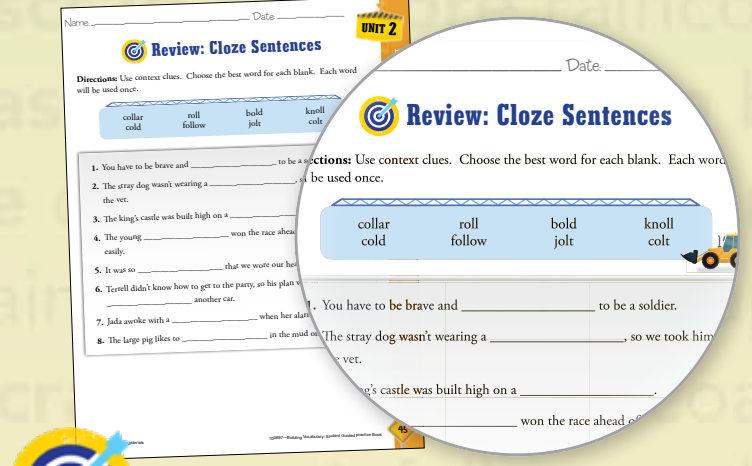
Name _______________ Date _______________

UNIT 2

Review: Cloze Sentences

Directions: Use context clues. Choose the best word for each blank. Each word will be used once.

| collar | roll | bold | knoll |
|---|---|---|---|
| cold | follow | jolt | colt |

1. You have to be brave and _______________ to be a soldier.

2. The stray dog wasn't wearing a _______________, so we took him to the vet.

3. The king's castle was built high on a _______________.

4. The young _______________ won the race ahead of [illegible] easily.

5. It was so _______________ that we wore our he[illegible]

6. Terrell didn't know how to get to the party, so his plan w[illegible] _______________ another car.

7. Jada awoke with a _______________ when her alar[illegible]

8. The large pig likes to _______________ in the mud o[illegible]

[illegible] Building Vocabulary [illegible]

45

Date _______________

Review: Cloze Sentences

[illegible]ections: Use context clues. Choose the best word for each blank. Each word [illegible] be used once.

| collar | roll | bold | knoll |
|---|---|---|---|
| cold | follow | jolt | colt |

1. You have to be brave and _______________ to be a soldier.

The stray dog wasn't wearing a _______________, so we took him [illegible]e vet.

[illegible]g's castle was built high on a _______________.

_______________ won the race ahead o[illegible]